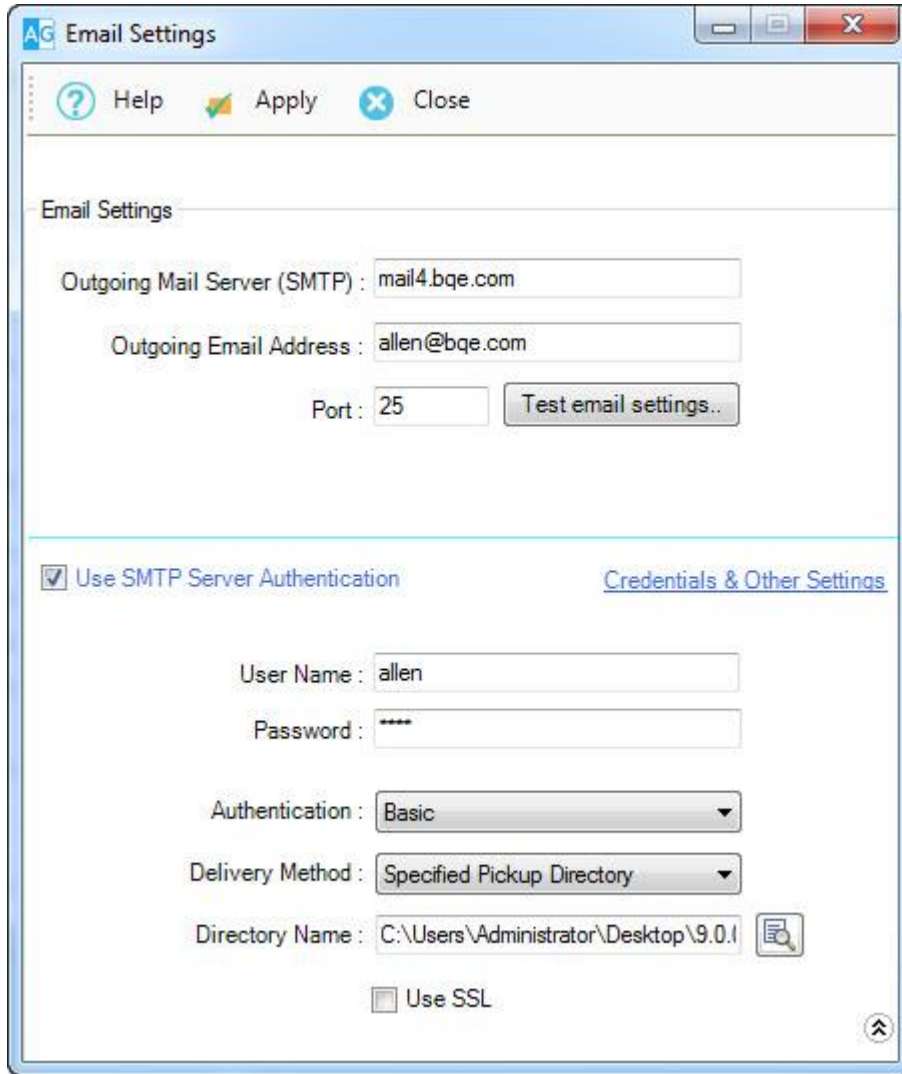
AG Email Settings

Help Apply Close

Email Settings

Outgoing Mail Server (SMTP) : mail4.bqe.com

Outgoing Email Address : allen@bqe.com

Port : 25 Test email settings..

Use SMTP Server Authentication

Credentials & Other Settings

User Name : allen

Password : ****

Authentication : Basic

Delivery Method : Specified Pickup Directory

Directory Name : C:\Users\Administrator\Desktop\9.0.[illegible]

Use SSL